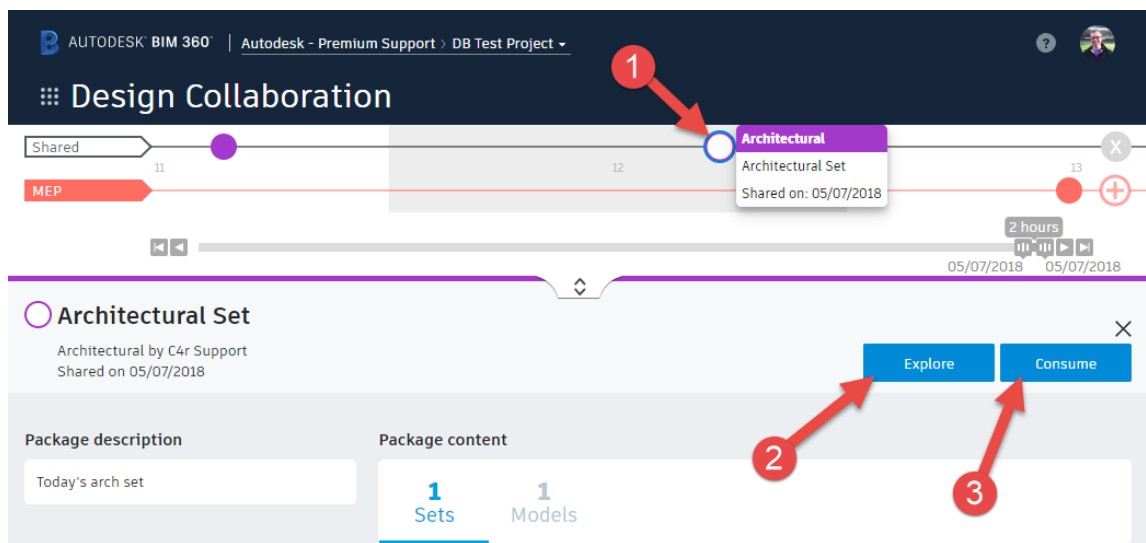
AUTODESK BIM 360 | Autodesk - Premium Support › DB Test Project

Design Collaboration

1

Shared

11

12

13

MEP

Architectural
Architectural Set
Shared on: 05/07/2018

X

2 hours

05/07/2018 05/07/2018

Architectural Set

Architectural by C4r Support
Shared on 05/07/2018

Explore

Consume

Package description

Today's arch set

Package content

1
Sets

1
Models

2

3